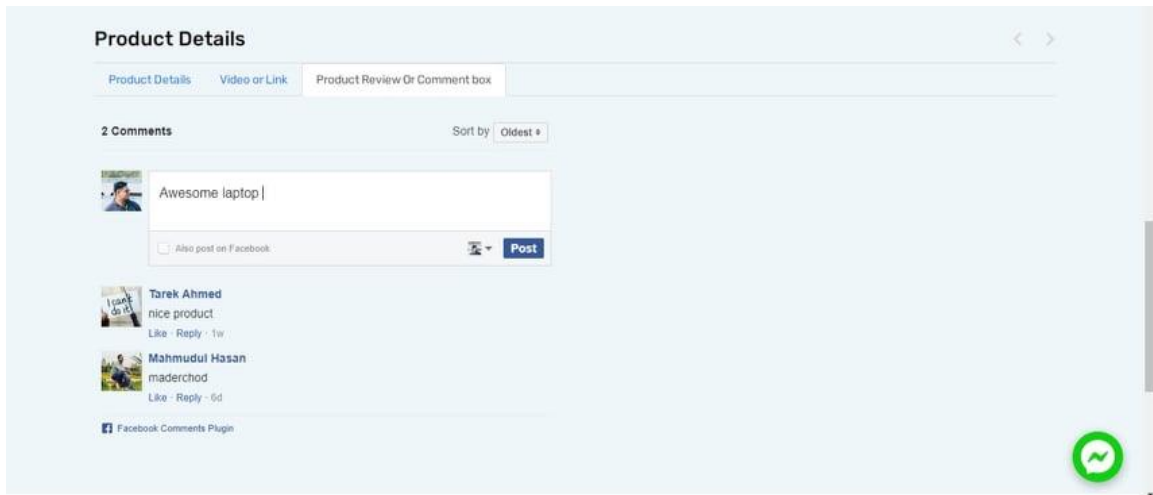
Product Details

Product Details | Video or Link | Product Review Or Comment box

2 Comments

Sort by Oldest

Awesome laptop

Also post on Facebook

Post

I can't do it

Tarek Ahmed
nice product
Like · Reply · 1w

Mahmudul Hasan
maderchod
Like · Reply · 6d

Facebook Comments Plugin